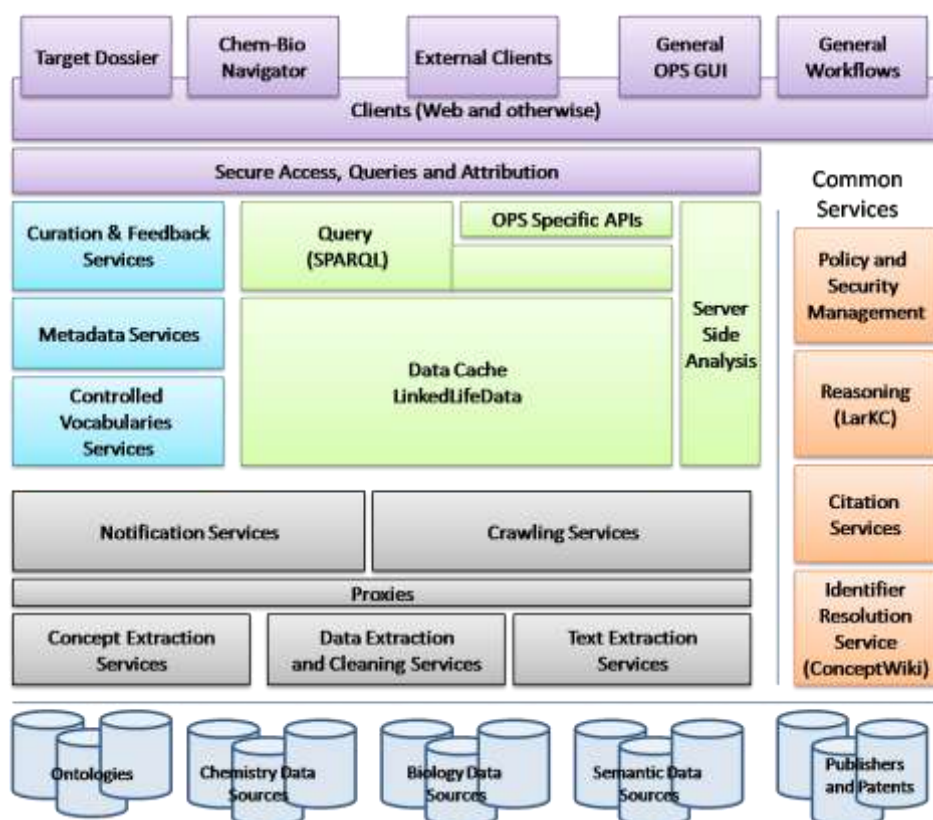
Target Dossier

Chem-Bio Navigator

External Clients

General OPS GUI

General Workflows

Clients (Web and otherwise)

Secure Access, Queries and Attribution

Common Services

Curation & Feedback Services

Metadata Services

Controlled Vocabularies Services

Query (SPARQL)

OPS Specific APIs

Data Cache LinkedLifeData

Server Side Analysis

Policy and Security Management

Reasoning (LarKC)

Citation Services

Identifier Resolution Service (ConceptWiki)

Notification Services

Crawling Services

Proxies

Concept Extraction Services

Data Extraction and Cleaning Services

Text Extraction Services

Ontologies

Chemistry Data Sources

Biology Data Sources

Semantic Data Sources

Publishers and Patents